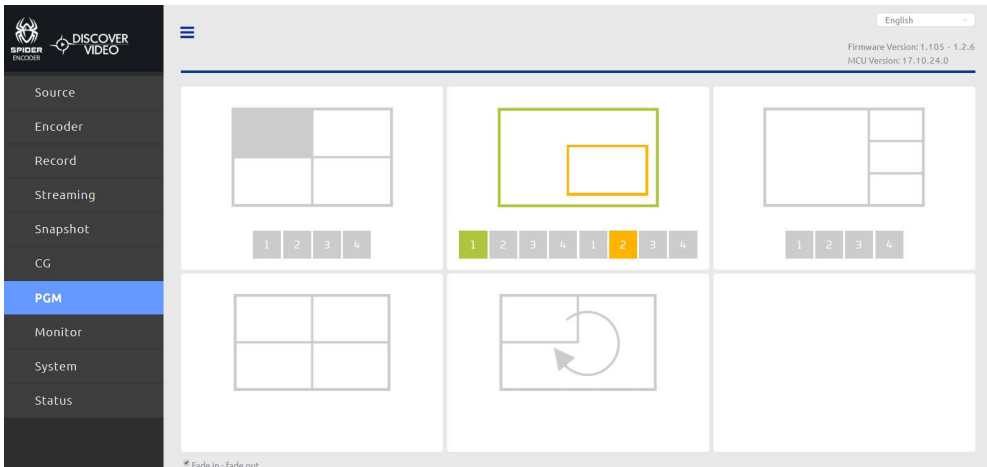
SPIDER ENCODER DISCOVER VIDEO

Source
Encoder
Record
Streaming
Snapshot
CG
PGM
Monitor
System
Status

English

Firmware Version: 1.105 - 1.2.6
MCU Version: 17.10.24.0

1 2 3 4

1 2 3 4 1 2 3 4

1 2 3 4

Fade in - fade out